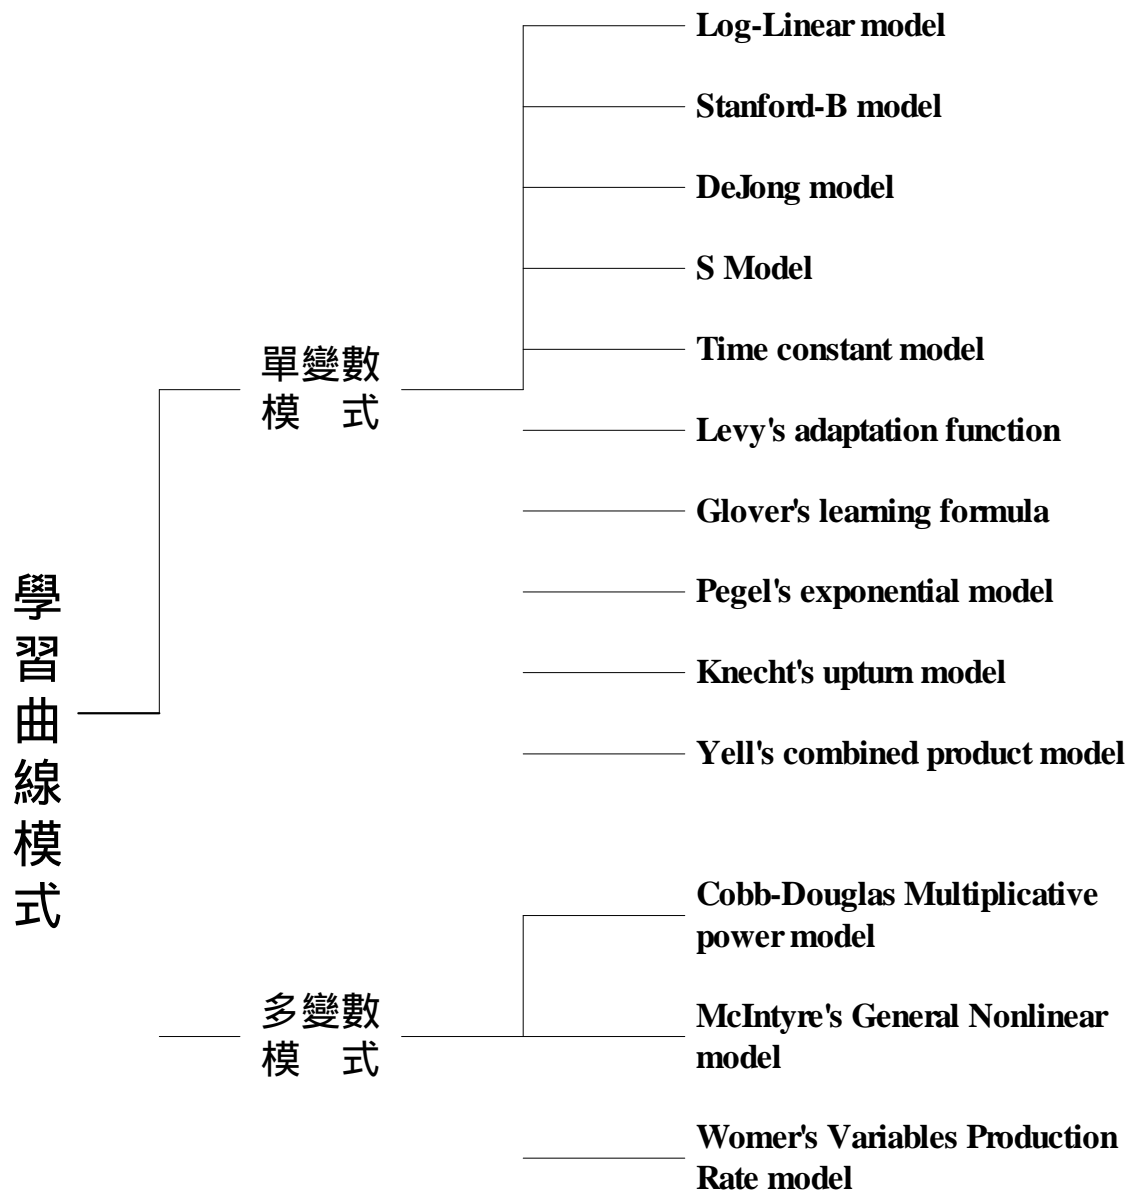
學習曲線模式

單變數模　式

Log-Linear model

Stanford-B model

DeJong model

S Model

Time constant model

Levy's adaptation function

Glover's learning formula

Pegel's exponential model

Knecht's upturn model

Yell's combined product model

多變數模　式

Cobb-Douglas Multiplicative power model

McIntyre's General Nonlinear model

Womer's Variables Production Rate model